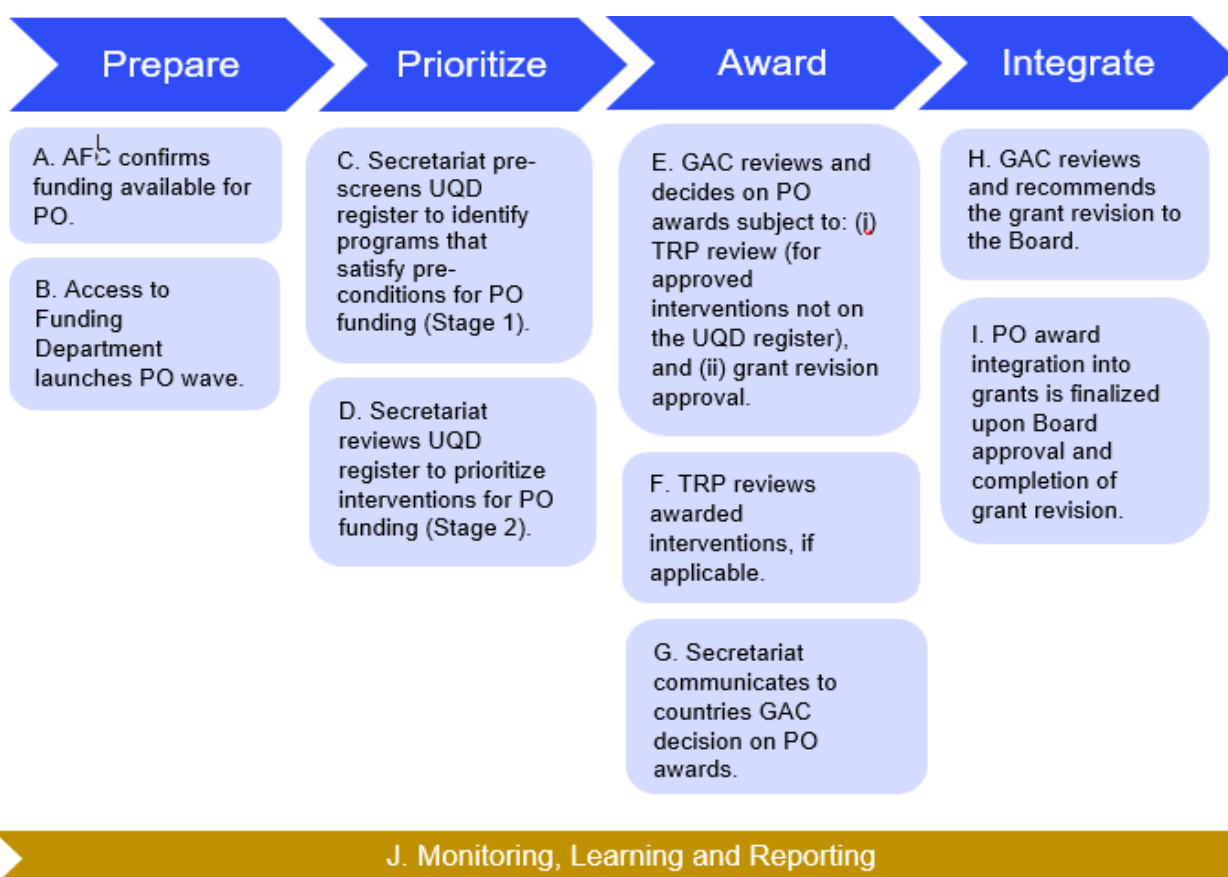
Prepare

Prioritize

Award

Integrate

A. AFC confirms funding available for PO.

B. Access to Funding Department launches PO wave.

C. Secretariat prescreens UQD register to identify programs that satisfy preconditions for PO funding (Stage 1).

D. Secretariat reviews UQD register to prioritize interventions for PO funding (Stage 2).

E. GAC reviews and decides on PO awards subject to: (i) TRP review (for approved interventions not on the UQD register), and (ii) grant revision approval.

F. TRP reviews awarded interventions, if applicable.

G. Secretariat communicates to countries GAC decision on PO awards.

H. GAC reviews and recommends the grant revision to the Board.

I. PO award integration into grants is finalized upon Board approval and completion of grant revision.

J. Monitoring, Learning and Reporting